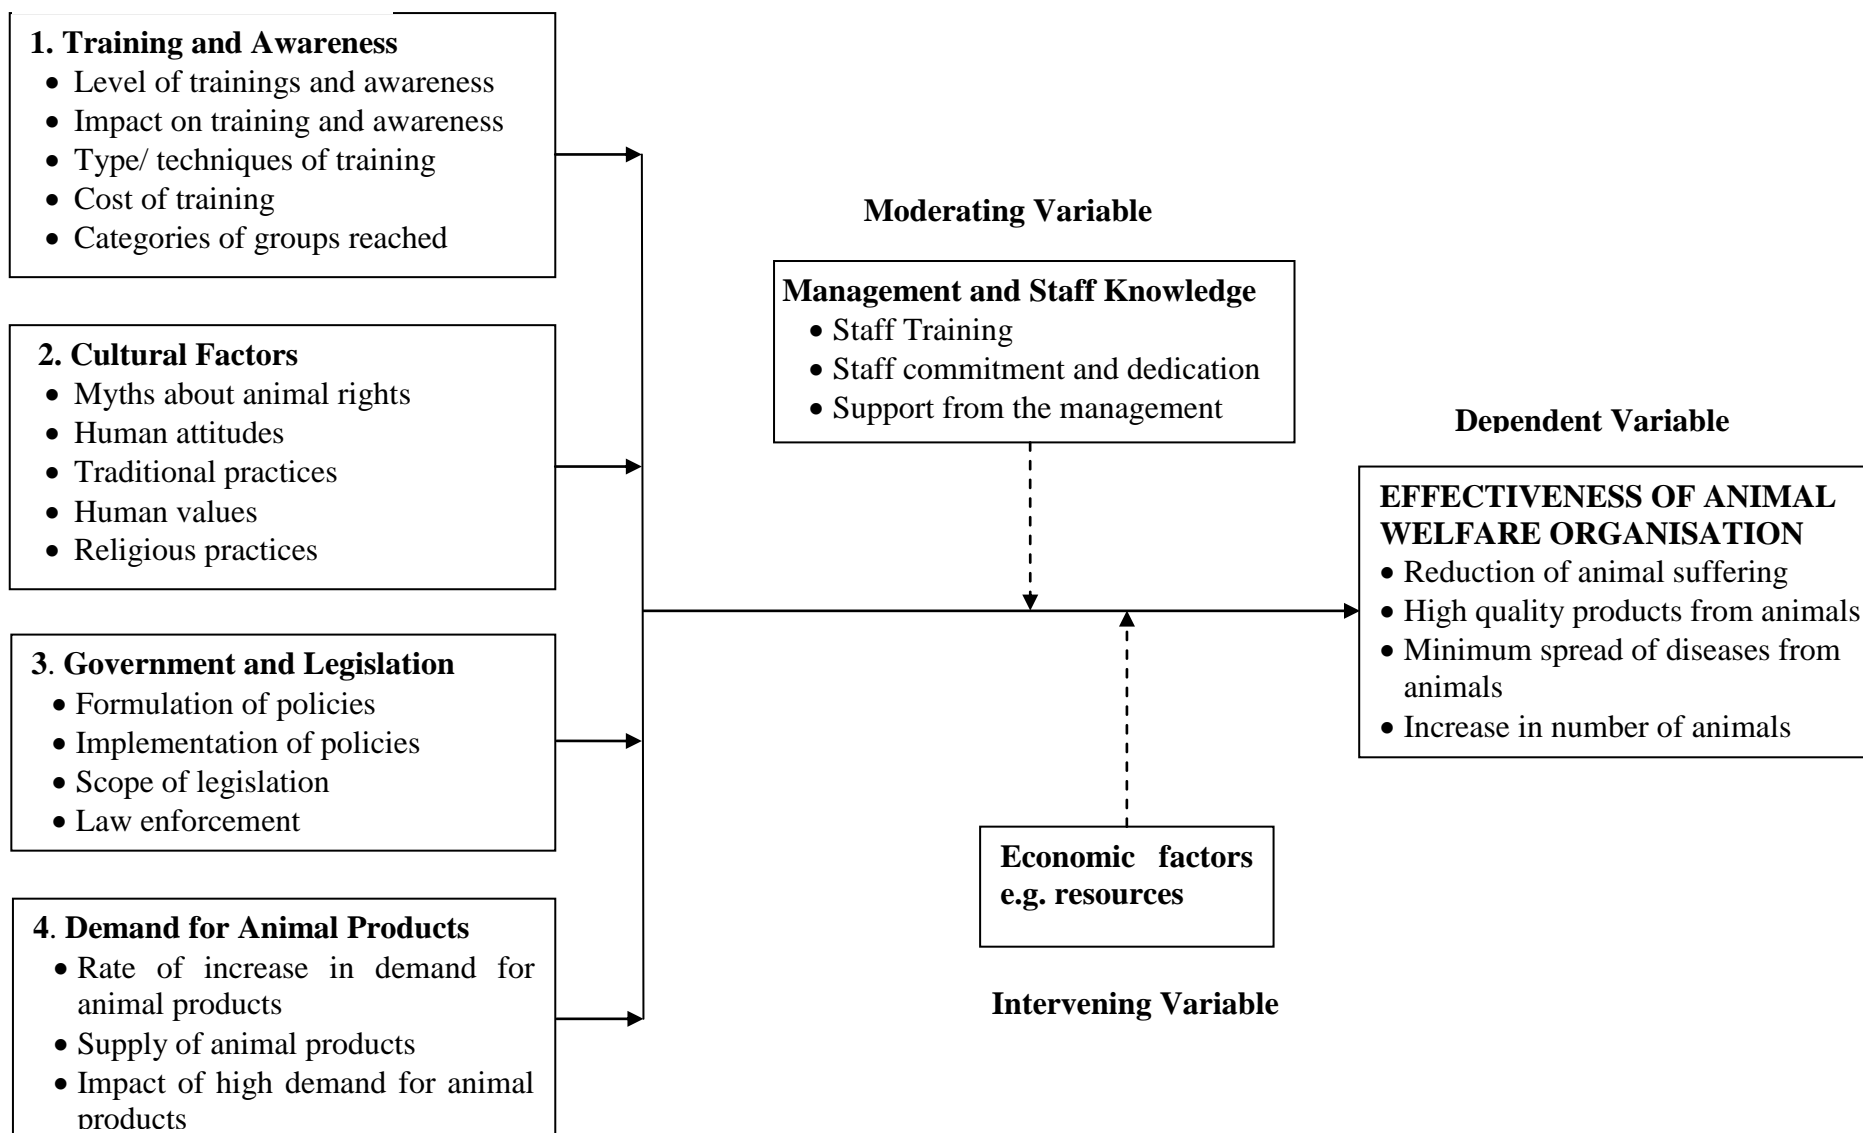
1. Training and Awareness
- Level of trainings and awareness
- Impact on training and awareness
- Type/ techniques of training
- Cost of training
- Categories of groups reached

2. Cultural Factors
- Myths about animal rights
- Human attitudes
- Traditional practices
- Human values
- Religious practices

3. Government and Legislation
- Formulation of policies
- Implementation of policies
- Scope of legislation
- Law enforcement

4. Demand for Animal Products
- Rate of increase in demand for animal products
- Supply of animal products
- Impact of high demand for animal products

Moderating Variable

Management and Staff Knowledge
- Staff Training
- Staff commitment and dedication
- Support from the management

Dependent Variable

EFFECTIVENESS OF ANIMAL WELFARE ORGANISATION
- Reduction of animal suffering
- High quality products from animals
- Minimum spread of diseases from animals
- Increase in number of animals

Economic factors e.g. resources

Intervening Variable